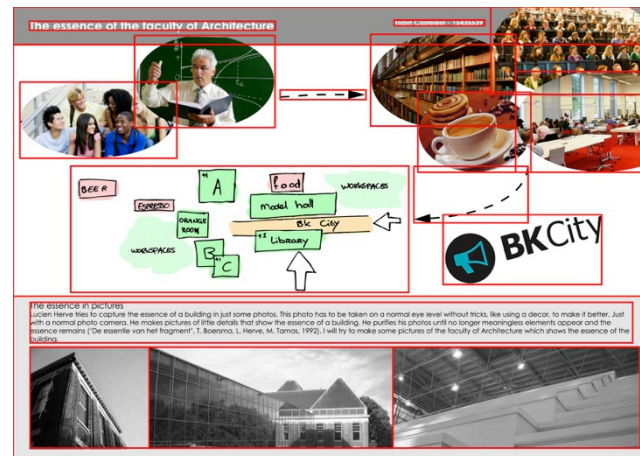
The essence of the faculty of Architecture

Robin Castelein - 15435539

BEER

ESPRESSO

A

food

WORKSPACES

ORANGE ROOM

model hall

BK City

+1 Library

WORKSPACES

B

C

BKCity

The essence in pictures

Lucien Herve tries to capture the essence of a building in just some photos. This photo has to be taken on a normal eye level without tricks, like using a decor, to make it better. Just with a normal photo camera. He makes pictures of little details that show the essence of a building. He purifies his photos until no longer meaningless elements appear and the essence remains ("De essentie van het fragment", T. Boersma, L. Herve, M. Tamas, 1992). I will try to make some pictures of the faculty of Architecture which shows the essence of the building.